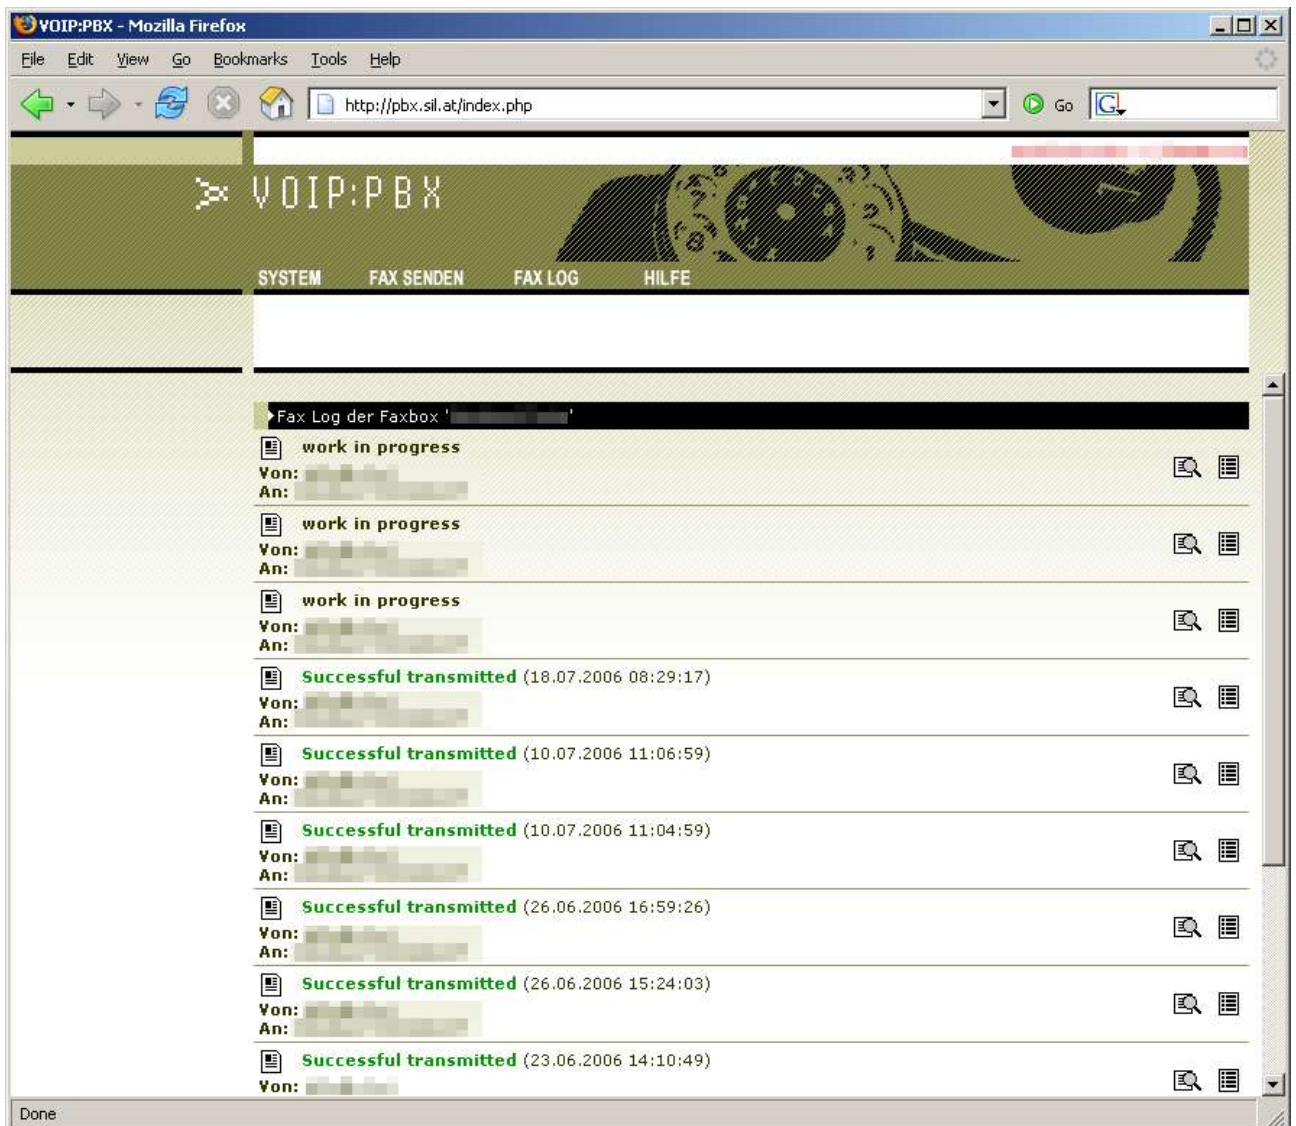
VOIP:PBX - Mozilla Firefox

File Edit View Go Bookmarks Tools Help

http://pbx.sil.at/index.php

Go

VOIP:PBX

SYSTEM FAX SENDEN FAX LOG HILFE

Fax Log der Faxbox '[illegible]'

work in progress
Von: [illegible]
An: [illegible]

work in progress
Von: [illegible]
An: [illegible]

work in progress
Von: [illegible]
An: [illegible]

Successful transmitted (18.07.2006 08:29:17)
Von: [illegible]
An: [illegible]

Successful transmitted (10.07.2006 11:06:59)
Von: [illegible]
An: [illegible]

Successful transmitted (10.07.2006 11:04:59)
Von: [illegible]
An: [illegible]

Successful transmitted (26.06.2006 16:59:26)
Von: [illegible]
An: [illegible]

Successful transmitted (26.06.2006 15:24:03)
Von: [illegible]
An: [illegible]

Successful transmitted (23.06.2006 14:10:49)
Von: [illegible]

Done